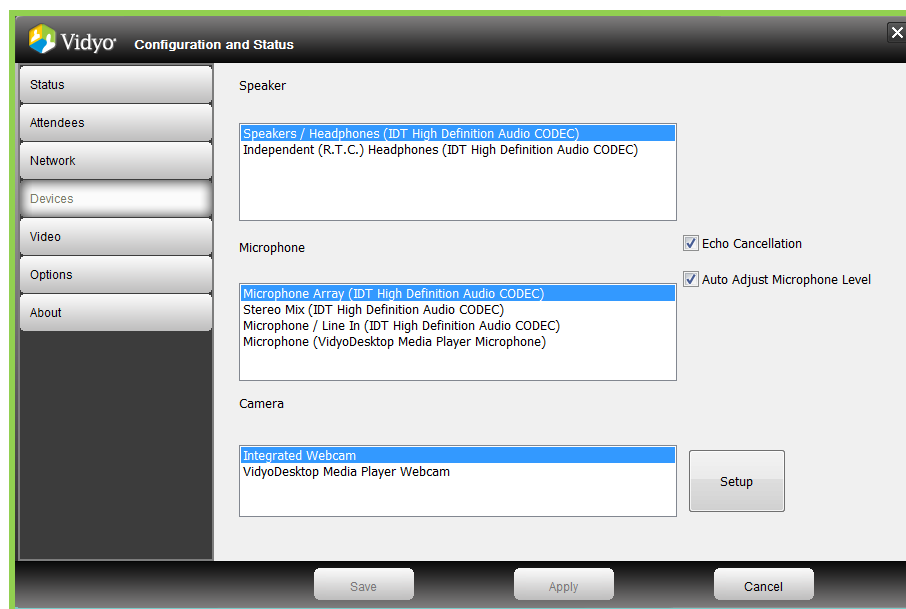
Vidyo Configuration and Status

Status
Attendees
Network
Devices
Video
Options
About

Speaker

Speakers / Headphones (IDT High Definition Audio CODEC)
Independent (R.T.C.) Headphones (IDT High Definition Audio CODEC)

Microphone

Echo Cancellation
Auto Adjust Microphone Level

Microphone Array (IDT High Definition Audio CODEC)
Stereo Mix (IDT High Definition Audio CODEC)
Microphone / Line In (IDT High Definition Audio CODEC)
Microphone (VidyoDesktop Media Player Microphone)

Camera

Integrated Webcam
VidyoDesktop Media Player Webcam

Setup

Save
Apply
Cancel